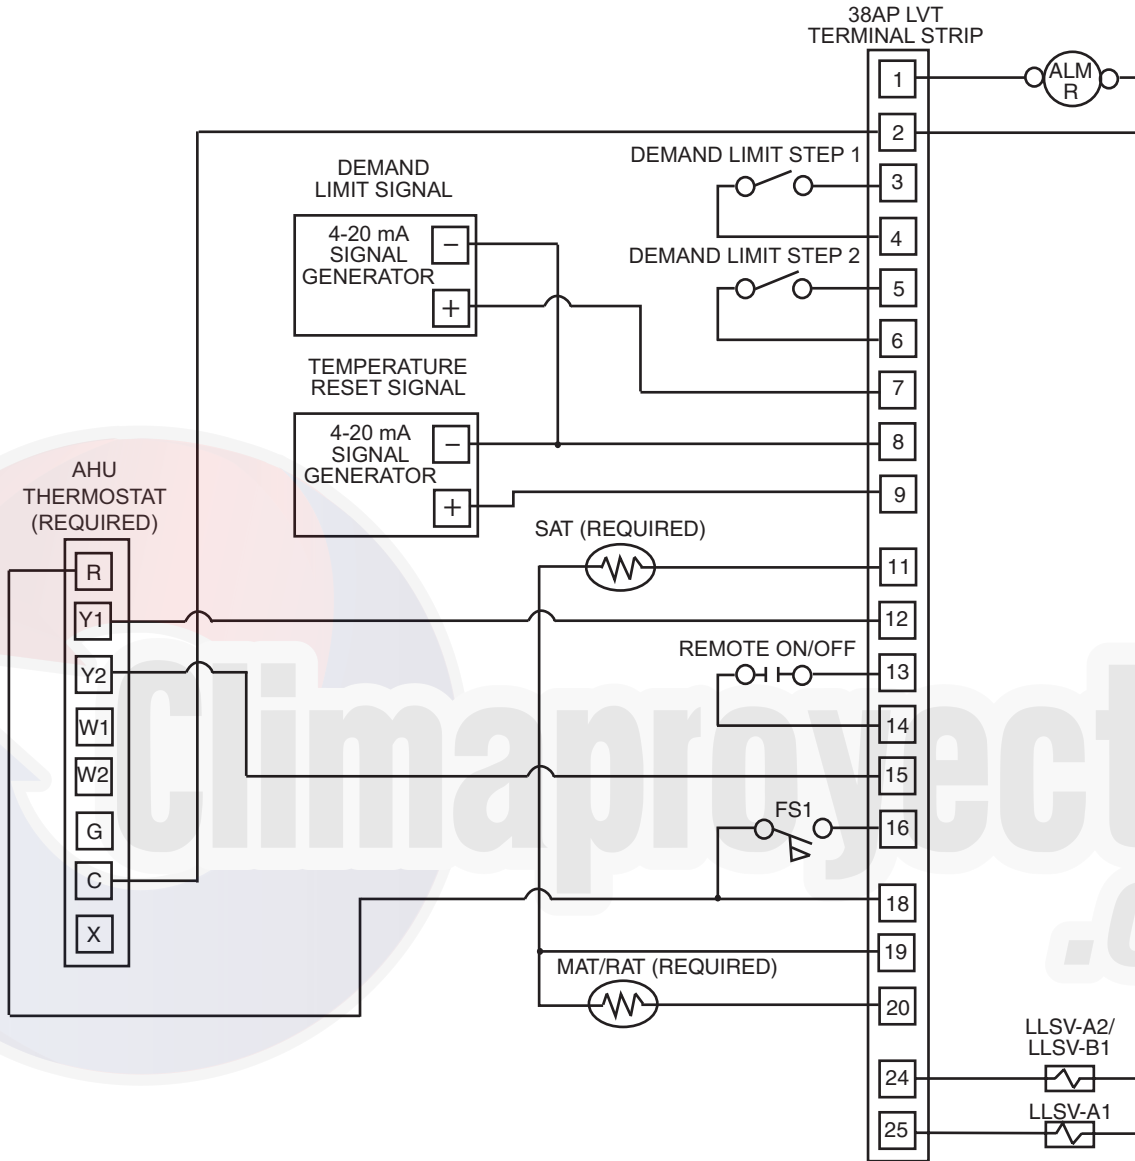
38AP LVT
TERMINAL STRIP

1
ALM
R
2
DEMAND LIMIT SIGNAL
DEMAND LIMIT STEP 1
3
4-20 mA
SIGNAL
GENERATOR
−
+
4
DEMAND LIMIT STEP 2
5
6
TEMPERATURE
RESET SIGNAL
7
4-20 mA
SIGNAL
GENERATOR
−
+
8
9
AHU
THERMOSTAT
(REQUIRED)
SAT (REQUIRED)
R
11
Y1
12
REMOTE ON/OFF
Y2
13
W1
14
W2
15
FS1
G
16
C
18
X
19
MAT/RAT (REQUIRED)
20
LLSV-A2/
LLSV-B1
24
LLSV-A1
25

Climaproyect
.c